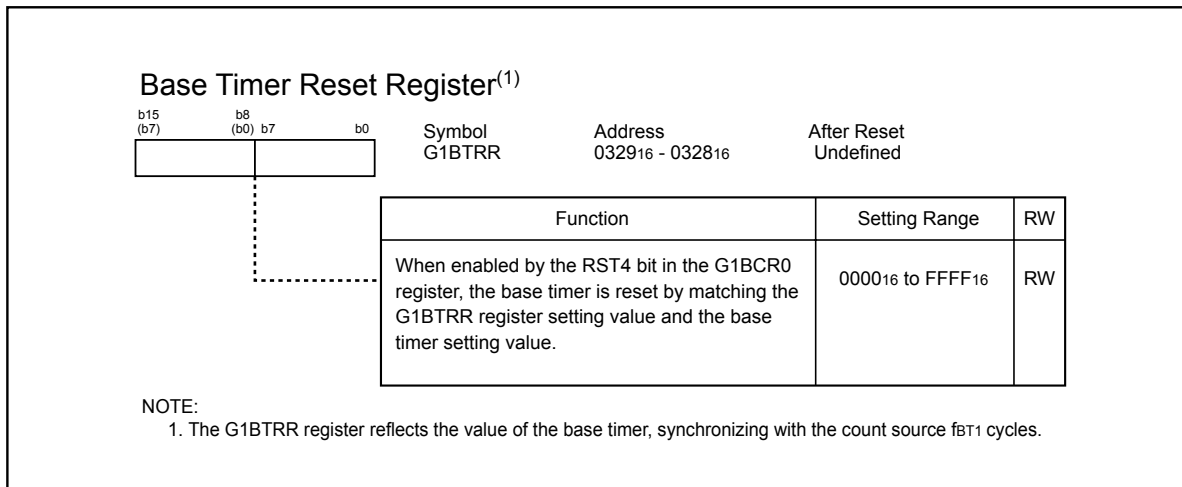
Base Timer Reset Register$^{(1)}$

b15 (b7) b8 (b0) b7 b0

Symbol G1BTRR

Address $0329_{16}$ - $0328_{16}$

After Reset Undefined

| Function | Setting Range | RW |
|---|---|---|
| When enabled by the RST4 bit in the G1BCR0 register, the base timer is reset by matching the G1BTRR register setting value and the base timer setting value. | $0000_{16}$ to $FFFF_{16}$ | RW |

NOTE:
1. The G1BTRR register reflects the value of the base timer, synchronizing with the count source $f_{BT1}$ cycles.